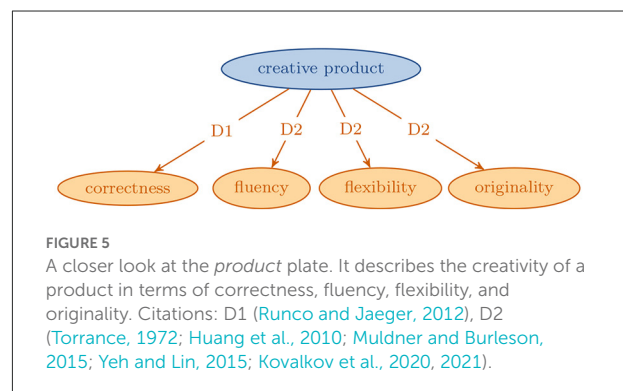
creative product

D1 D2 D2 D2

correctness fluency flexibility originality

FIGURE 5

A closer look at the *product* plate. It describes the creativity of a product in terms of correctness, fluency, flexibility, and originality. Citations: D1 (Runco and Jaeger, 2012), D2 (Torrance, 1972; Huang et al., 2010; Muldner and Burleson, 2015; Yeh and Lin, 2015; Kovalkov et al., 2020, 2021).